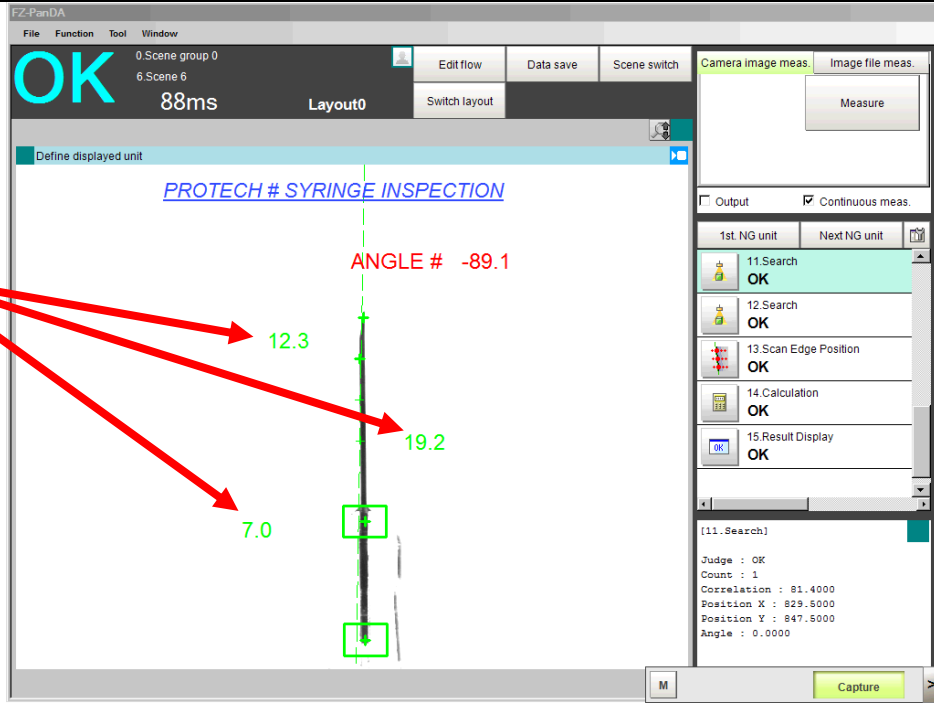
FZ-PanDA

File Function Tool Window

OK
0.Scene group 0
6.Scene 6
88ms
Layout0

Edit flow
Data save
Scene switch
Switch layout

Camera image meas.
Image file meas.
Measure

Output
Continuous meas.

Define displayed unit

PROTECH # SYRINGE INSPECTION

ANGLE # -89.1

12.3

19.2

7.0

1st. NG unit
Next NG unit

11.Search
OK
12.Search
OK
13.Scan Edge Position
OK
14.Calculation
OK
15.Result Display
OK

[11.Search]

Judge : OK
Count : 1
Correlation : 81.4000
Position X : 829.5000
Position Y : 847.5000
Angle : 0.0000

M
Capture